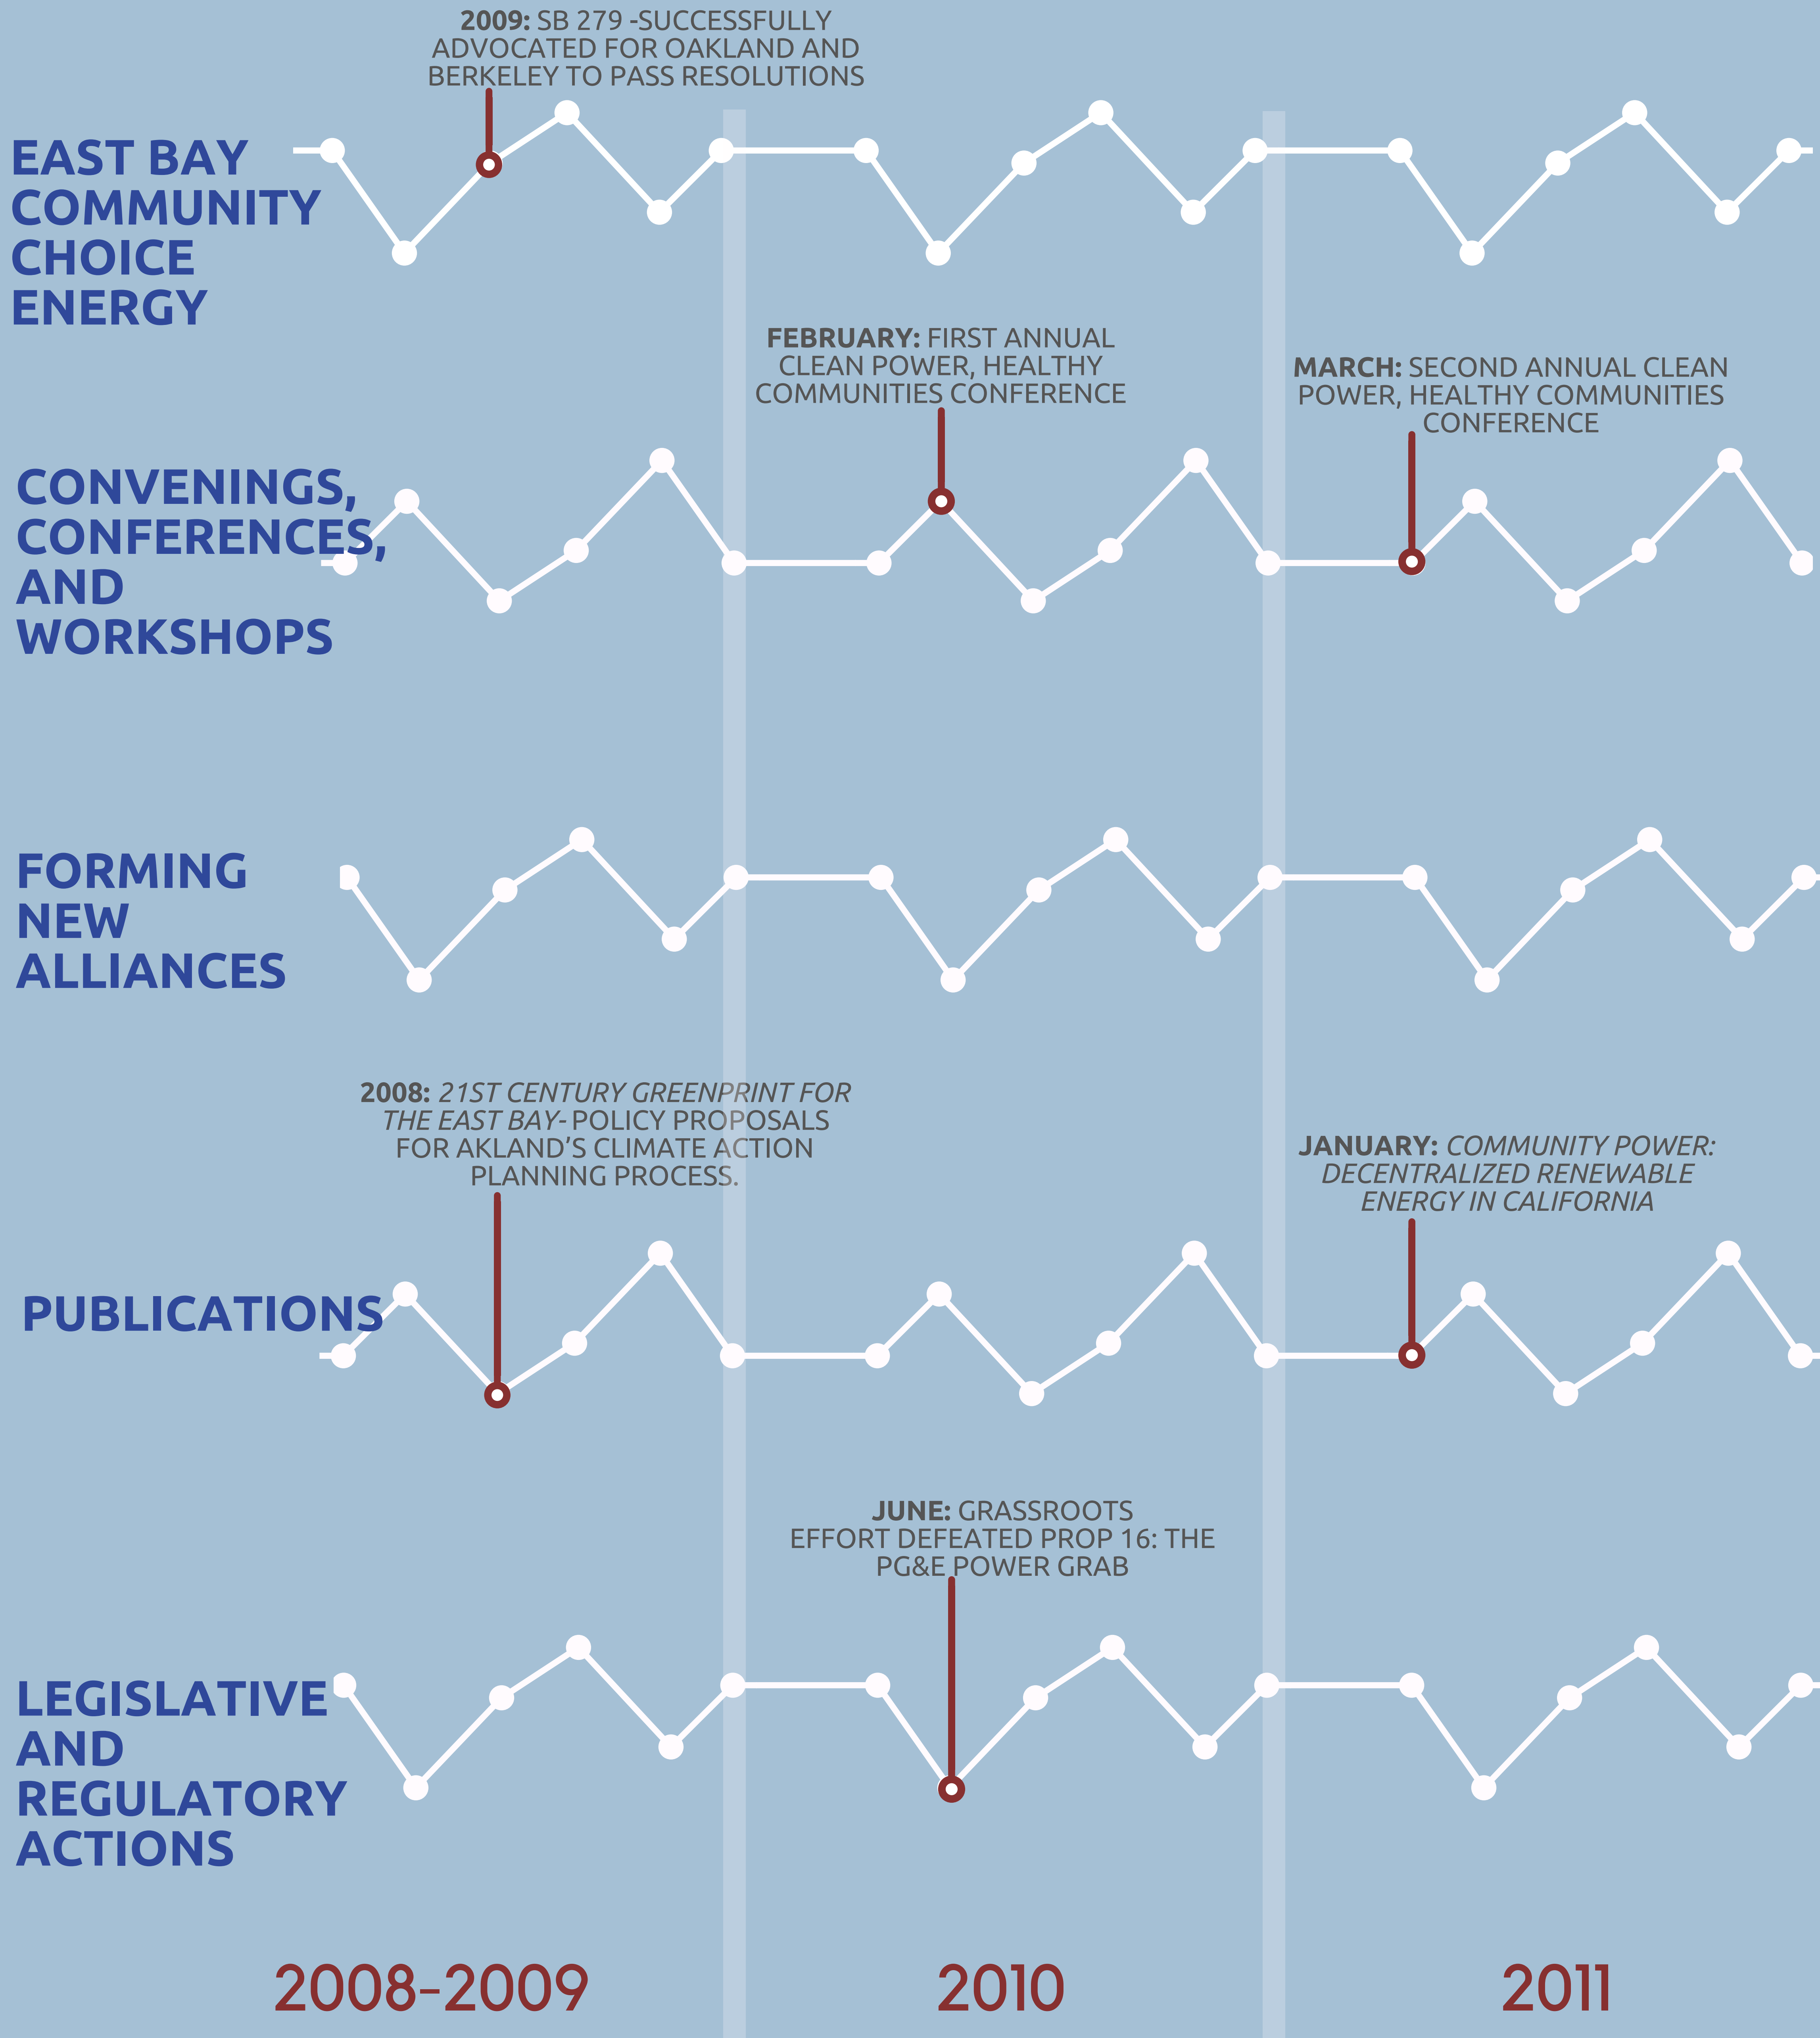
2009: SB 279 -SUCCESSFULLY ADVOCATED FOR OAKLAND AND BERKELEY TO PASS RESOLUTIONS

EAST BAY COMMUNITY CHOICE ENERGY

FEBRUARY: FIRST ANNUAL CLEAN POWER, HEALTHY COMMUNITIES CONFERENCE

MARCH: SECOND ANNUAL CLEAN POWER, HEALTHY COMMUNITIES CONFERENCE

CONVENINGS, CONFERENCES, AND WORKSHOPS

FORMING NEW ALLIANCES

2008: 21ST CENTURY GREENPRINT FOR THE EAST BAY- POLICY PROPOSALS FOR AKLAND'S CLIMATE ACTION PLANNING PROCESS.

JANUARY: COMMUNITY POWER: DECENTRALIZED RENEWABLE ENERGY IN CALIFORNIA

PUBLICATIONS

JUNE: GRASSROOTS EFFORT DEFEATED PROP 16: THE PG&E POWER GRAB

LEGISLATIVE AND REGULATORY ACTIONS

2008-2009

2010

2011